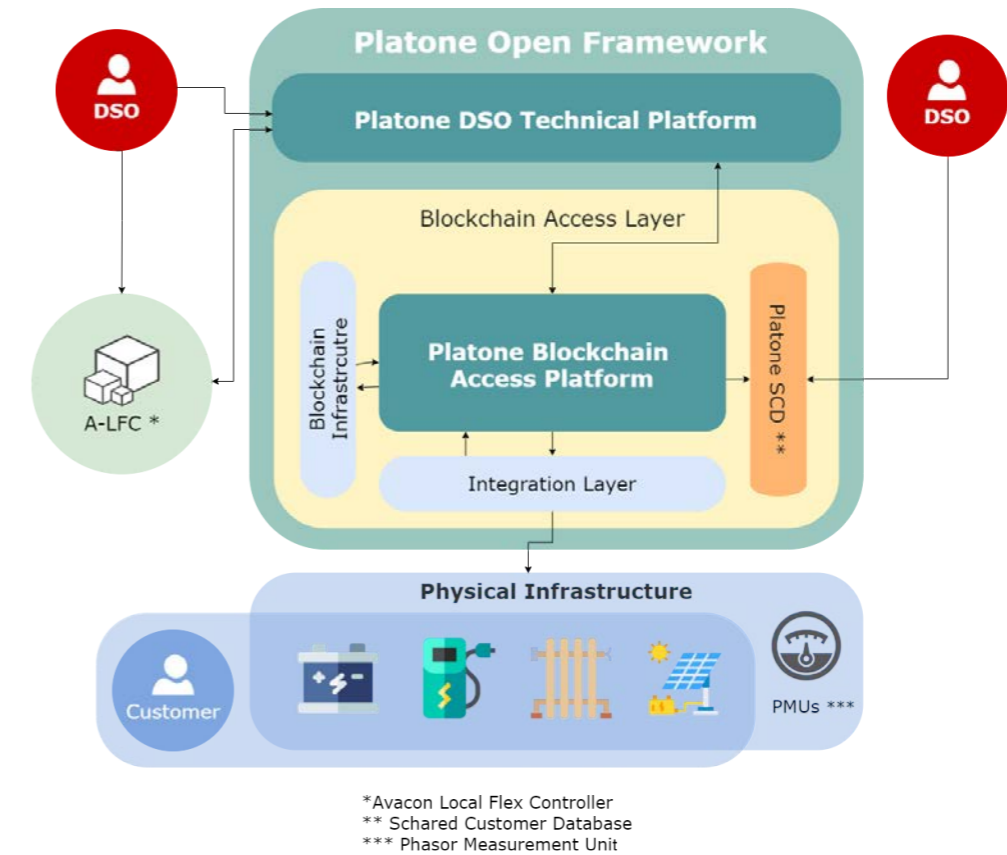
Platone Open Framework

DSO

DSO

Platone DSO Technical Platform

Blockchain Access Layer

Blockchain Infrastrcutre

Platone Blockchain Access Platform

Platone SCD **

A-LFC *

Integration Layer

Physical Infrastructure

Customer

PMUs ***

*Avacon Local Flex Controller
** Schared Customer Database
*** Phasor Measurement Unit